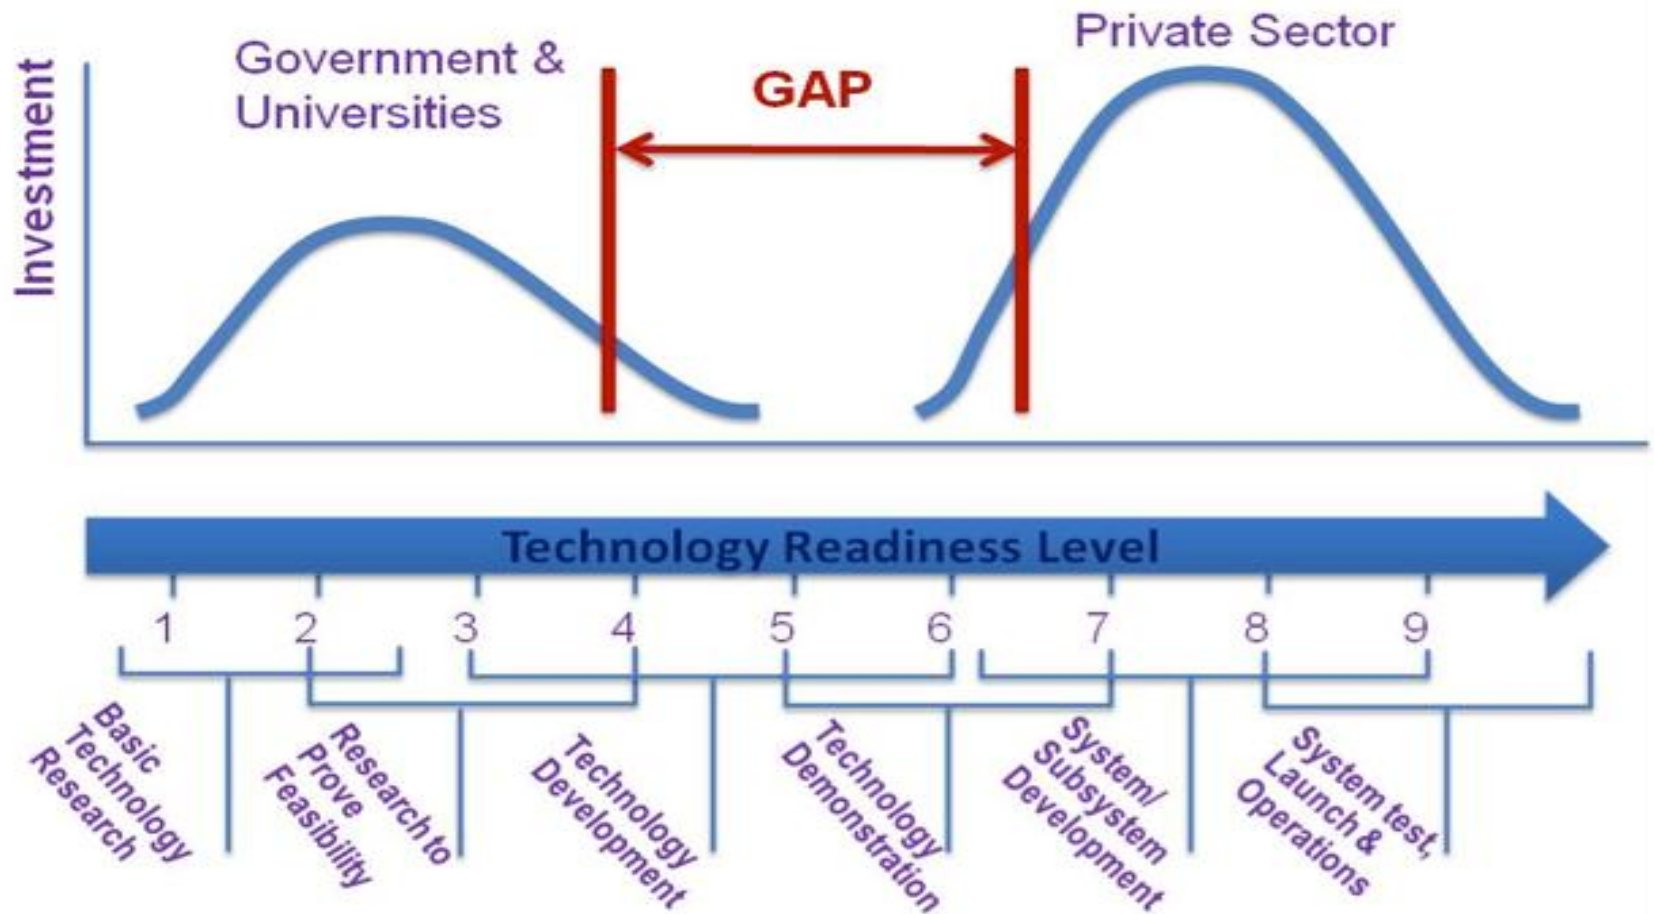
Investment

Government & Universities

GAP

Private Sector

Technology Readiness Level

1 2 3 4 5 6 7 8 9

Basic Technology Research

Research to Prove Feasibility

Technology Development

Technology Demonstration

System/ Subsystem Development

System test, Launch & Operations